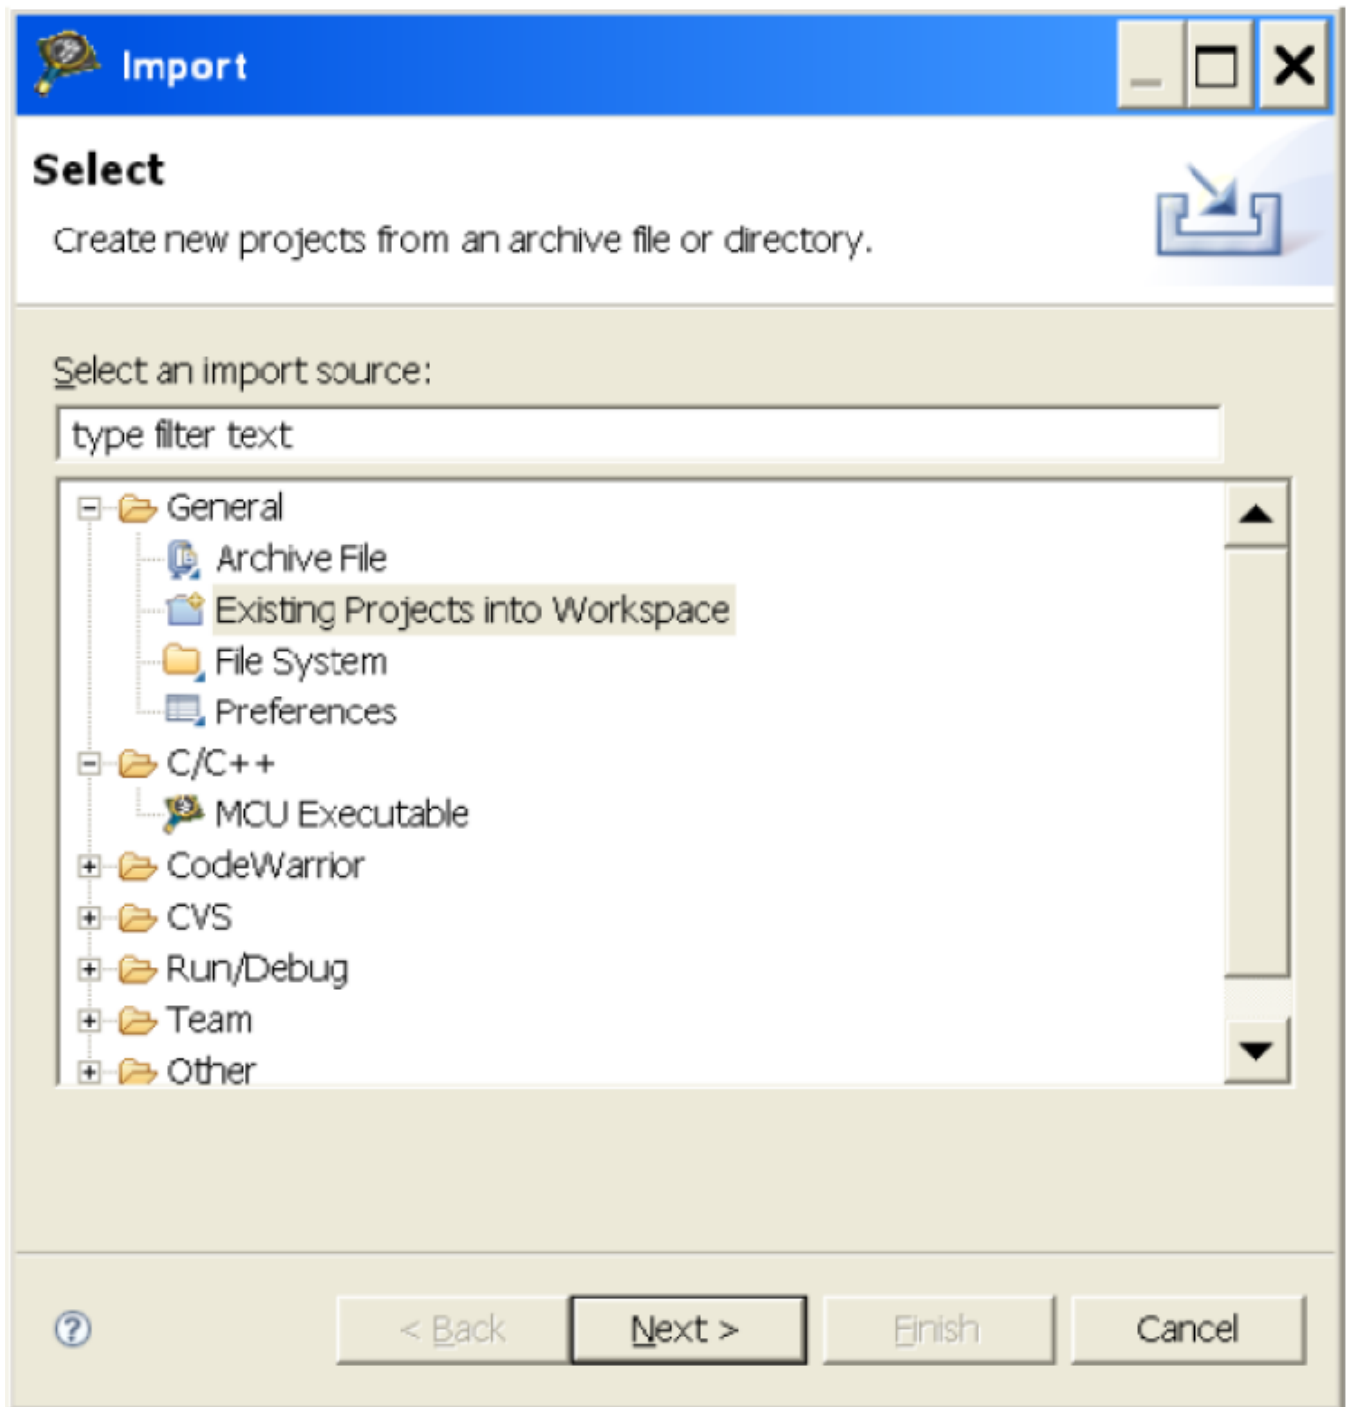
Import

Select

Create new projects from an archive file or directory.

Select an import source:

type filter text

General
Archive File
Existing Projects into Workspace
File System
Preferences
C/C++
MCU Executable
CodeWarrior
CVS
Run/Debug
Team
Other

< Back
Next >
Finish
Cancel